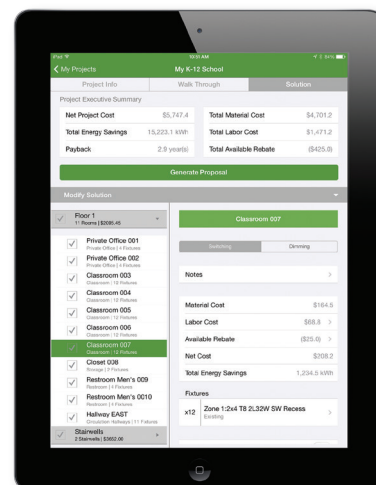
iPad 10:51 AM 84%

My Projects My K-12 School

Project Info Walk Through Solution

Project Executive Summary

Net Project Cost $5,747.4
Total Material Cost $4,701.2
Total Energy Savings 15,223.1 kWh
Total Labor Cost $1,471.2
Payback 2.8 year(s)
Total Available Rebate ($425.0)

Generate Proposal

Modify Solution

Floor 1
11 Rooms | $2095.45

Private Office 001
Private Office | 4 Fixtures

Private Office 002
Private Office | 4 Fixtures

Classroom 003
Classroom | 12 Fixtures

Classroom 004
Classroom | 12 Fixtures

Classroom 005
Classroom | 12 Fixtures

Classroom 006
Classroom | 12 Fixtures

Classroom 007
Classroom | 12 Fixtures

Closet 008
Storage | 2 Fixtures

Restroom Men's 009
Restroom | 4 Fixtures

Restroom Men's 0010
Restroom | 5 Fixtures

Hallway EAST
Circulation Hallways | 11 Fixtures

Stairwells
2 Stairwells | $3652.06

Classroom 007

Switching Dimming

Notes

Material Cost $164.5
Labor Cost $68.3
Available Rebate ($25.0)
Net Cost $208.2
Total Energy Savings 1,234.5 kWh

Fixtures

x12 Zone 1:2x4 T8 2L32W SW Recess
Existing